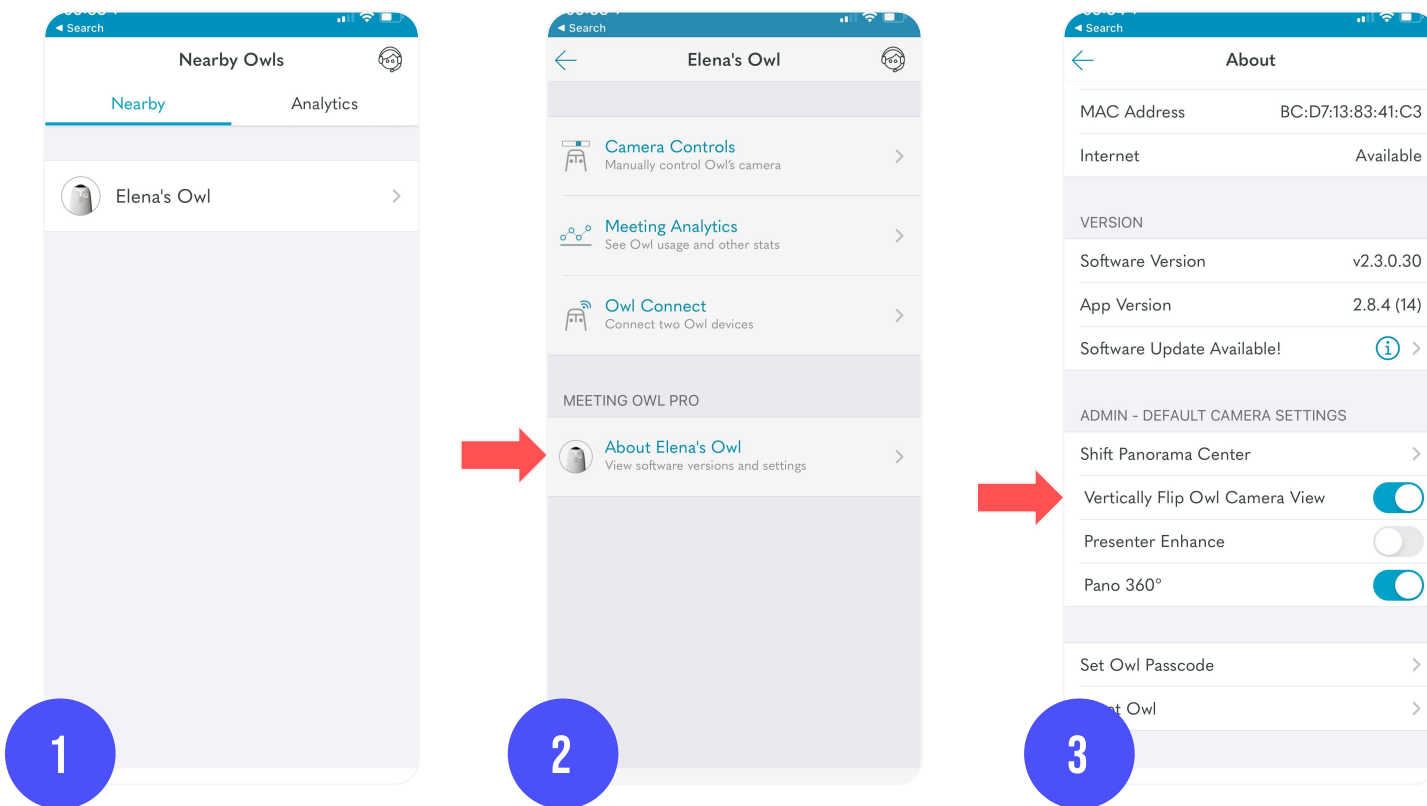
◂ Search

Nearby Owls

Nearby Analytics

Elena's Owl

1

◂ Search

Elena's Owl

Camera Controls
Manually control Owl's camera

Meeting Analytics
See Owl usage and other stats

Owl Connect
Connect two Owl devices

MEETING OWL PRO

About Elena's Owl
View software versions and settings

2

◂ Search

About

MAC Address BC:D7:13:83:41:C3

Internet Available

VERSION

Software Version v2.3.0.30

App Version 2.8.4 (14)

Software Update Available!

ADMIN - DEFAULT CAMERA SETTINGS

Shift Panorama Center

Vertically Flip Owl Camera View

Presenter Enhance

Pano 360°

Set Owl Passcode

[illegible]t Owl

3